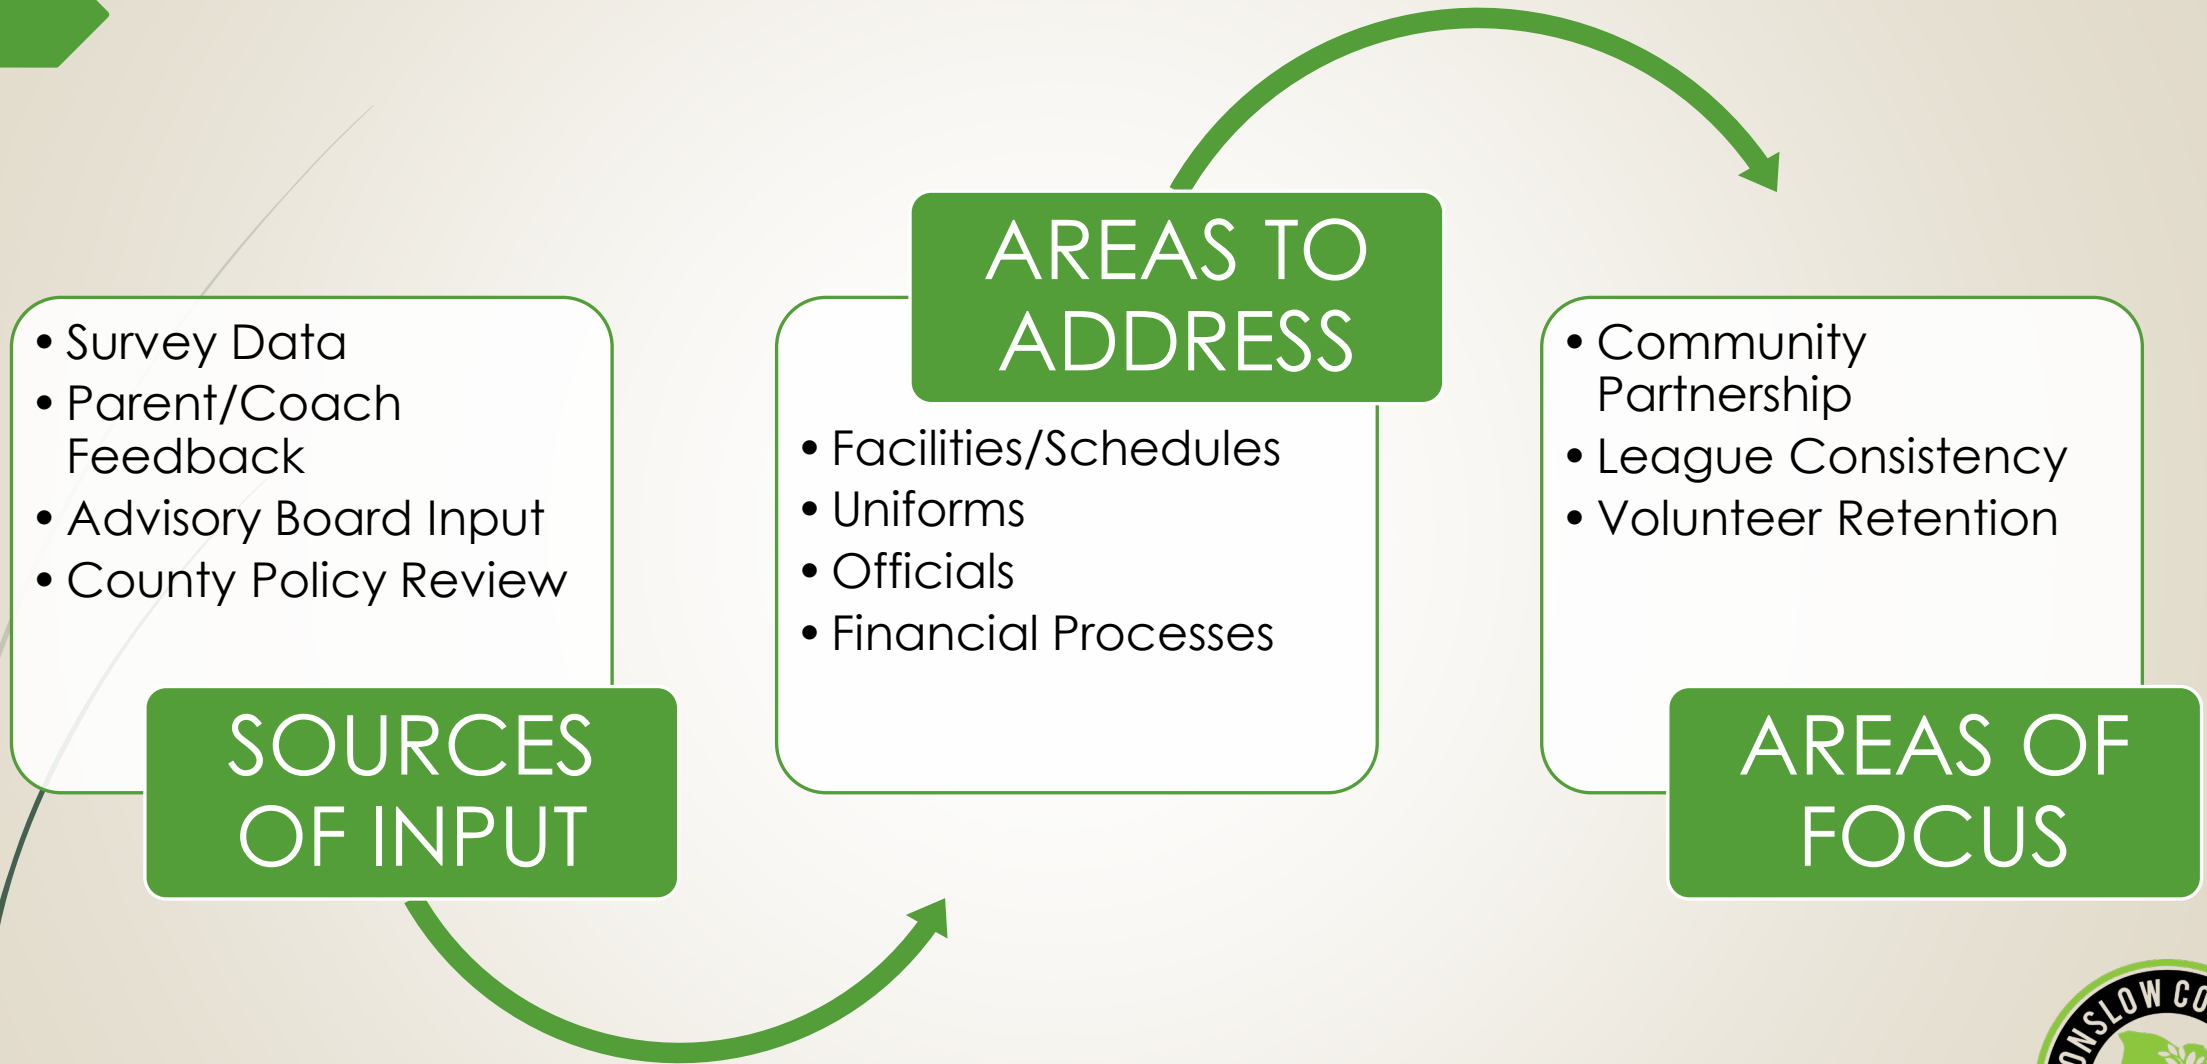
- Survey Data
- Parent/Coach Feedback
- Advisory Board Input
- County Policy Review

SOURCES OF INPUT

AREAS TO ADDRESS

- Facilities/Schedules
- Uniforms
- Officials
- Financial Processes

- Community Partnership
- League Consistency
- Volunteer Retention

AREAS OF FOCUS

ONSLOW CO